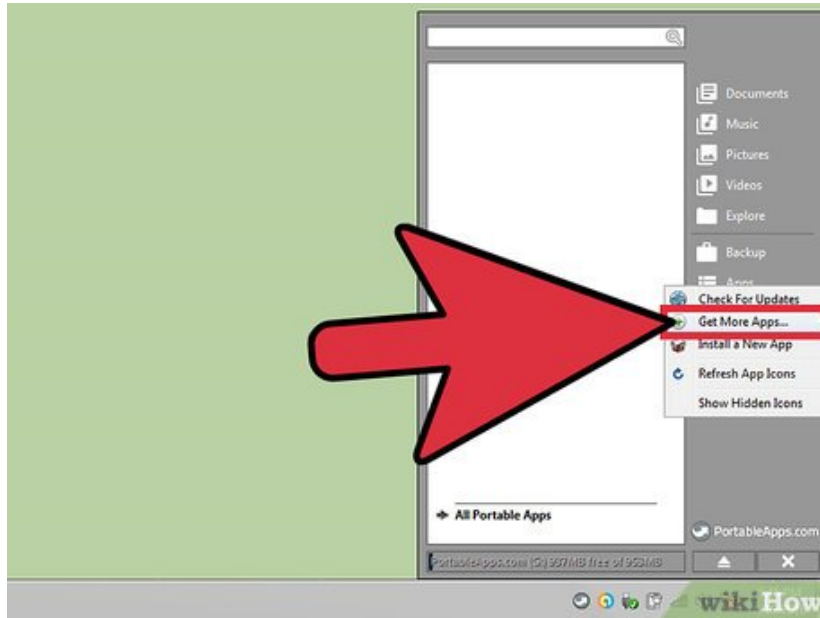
Documents
Music
Pictures
Videos
Explore
Backup
Apps
Check For Updates
Get More Apps...
Install a New App
Refresh App Icons
Show Hidden Icons
All Portable Apps
PortableApps.com
PortableApps.com (G:) 907MB free of 953MB
wikiHow